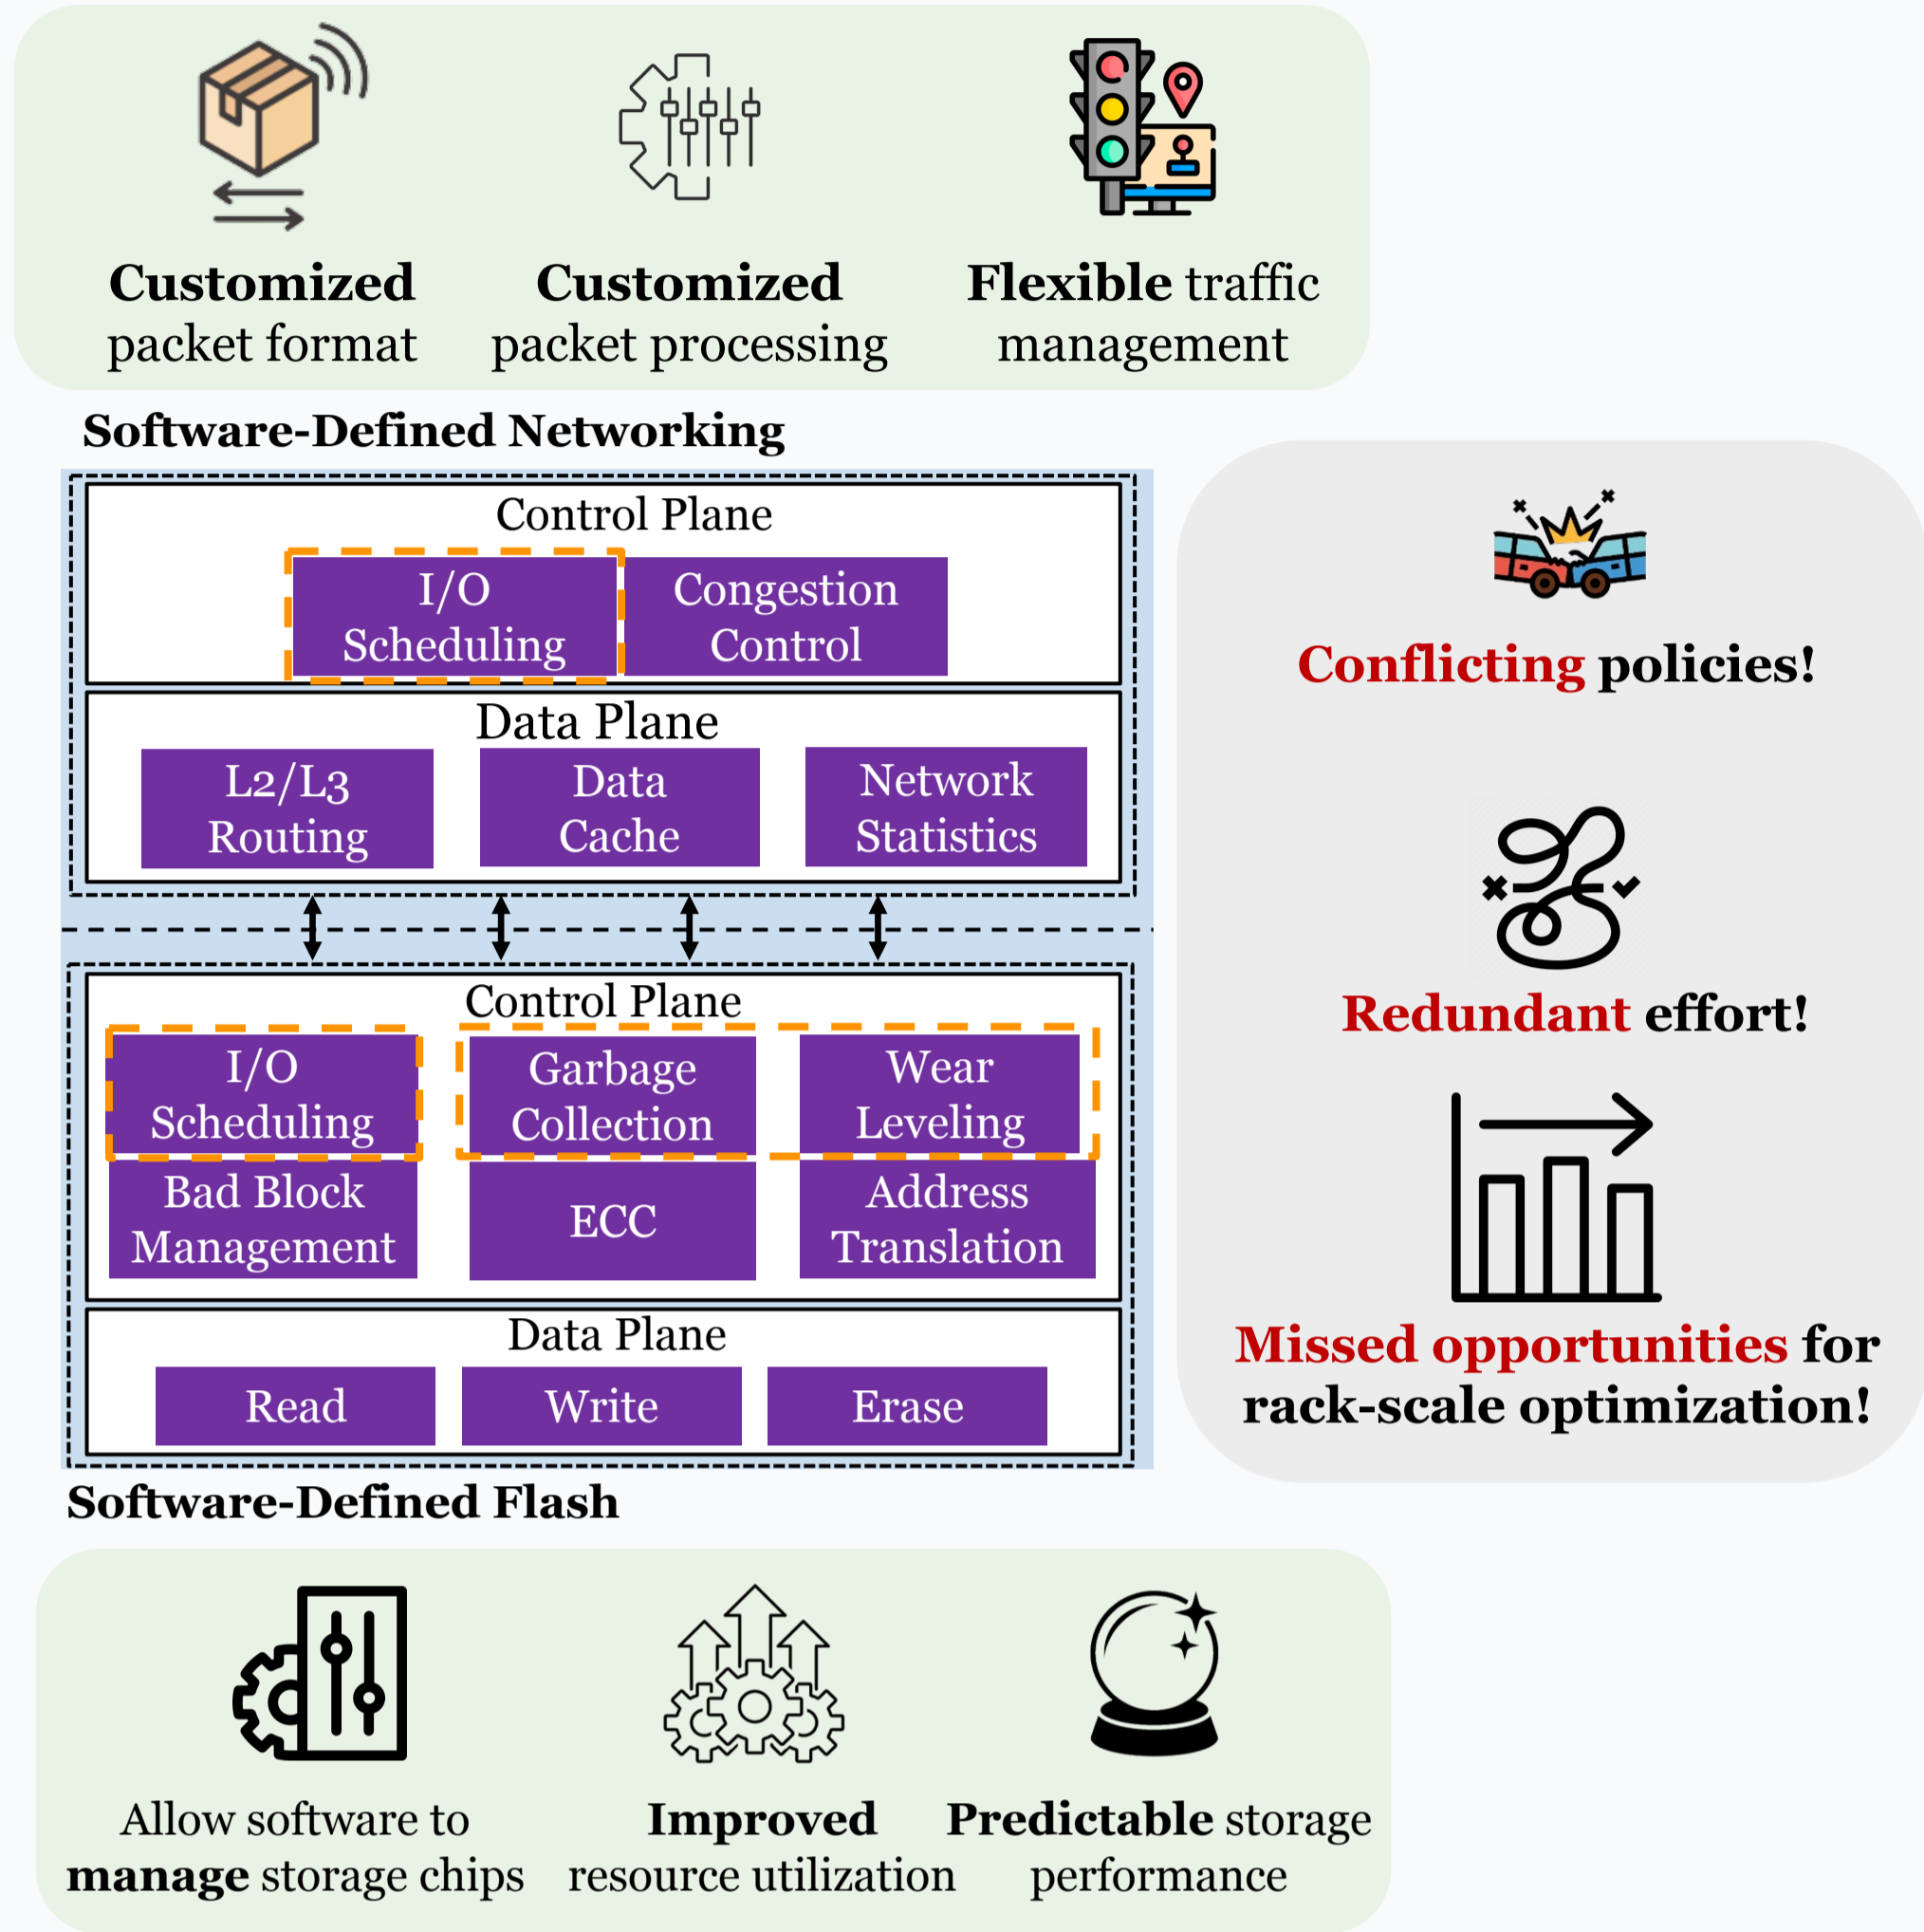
Customized packet format

Customized packet processing

Flexible traffic management

Software-Defined Networking

Control Plane

I/O Scheduling

Congestion Control

Data Plane

L2/L3 Routing

Data Cache

Network Statistics

Control Plane

I/O Scheduling

Garbage Collection

Wear Leveling

Bad Block Management

ECC

Address Translation

Data Plane

Read

Write

Erase

Software-Defined Flash

Conflicting policies!

Redundant effort!

Missed opportunities for rack-scale optimization!

Allow software to manage storage chips

Improved resource utilization

Predictable storage performance